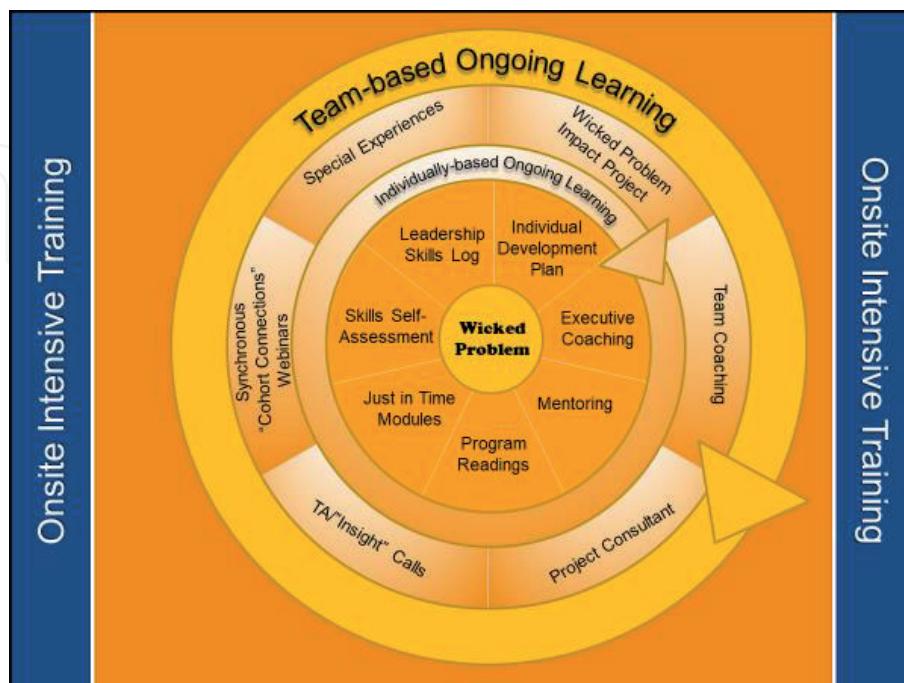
Onsite Intensive Training

Team-based Ongoing Learning

Special Experiences

Wicked Problem Impact Project

Individually-based Ongoing Learning

Leadership Skills Log

Individual Development Plan

Skills Self-Assessment

Wicked Problem

Executive Coaching

Just in Time Modules

Mentoring

Program Readings

Synchronous "Cohort Connections" Webinars

Team Coaching

TA/"Insight" Calls

Project Consultant

Onsite Intensive Training